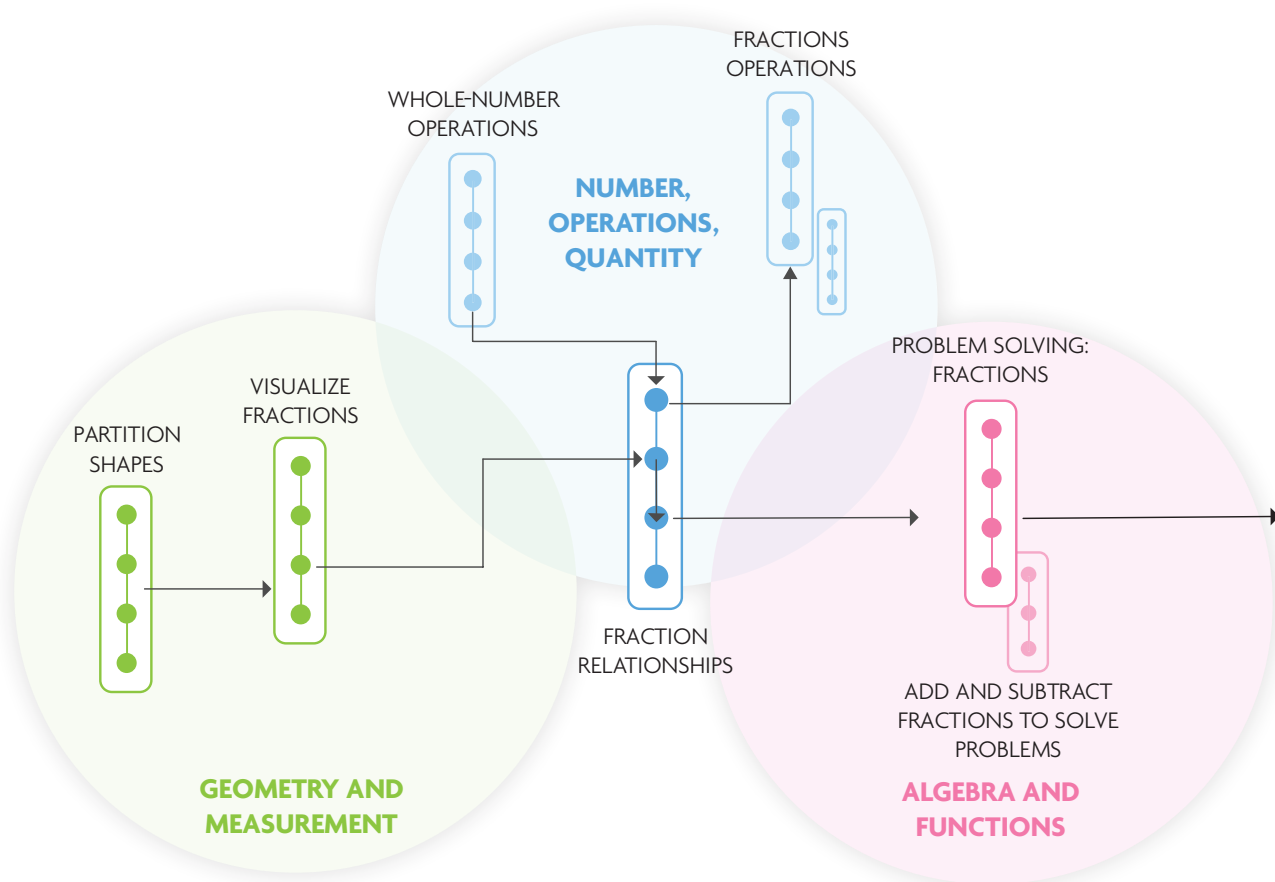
FRACTIONS OPERATIONS

WHOLE-NUMBER OPERATIONS

NUMBER, OPERATIONS, QUANTITY

VISUALIZE FRACTIONS

PARTITION SHAPES

PROBLEM SOLVING: FRACTIONS

FRACTION RELATIONSHIPS

ADD AND SUBTRACT FRACTIONS TO SOLVE PROBLEMS

GEOMETRY AND MEASUREMENT

ALGEBRA AND FUNCTIONS